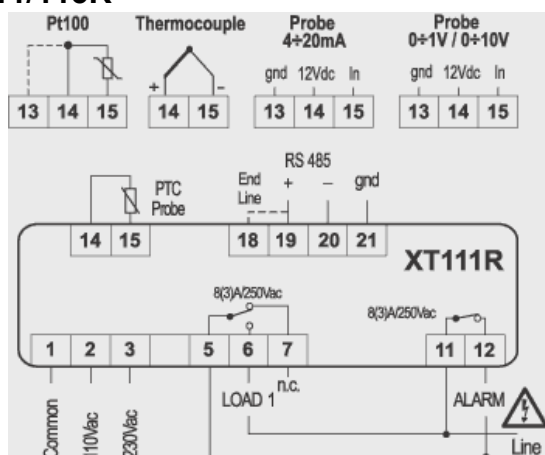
Pt100

13 14 15

Thermocouple

+ -

14 15

Probe 4÷20mA

gnd 12Vdc In

13 14 15

Probe 0÷1V / 0÷10V

gnd 12Vdc In

13 14 15

PTC Probe

14 15

End Line

RS 485

+ – gnd

18 19 20 21

XT111R

8(3)A/250Vac

8(3)A/250Vac

1 2 3 5 6 7 11 12

n.c.

LOAD 1

ALARM

Common

110Vac

230Vac

Line